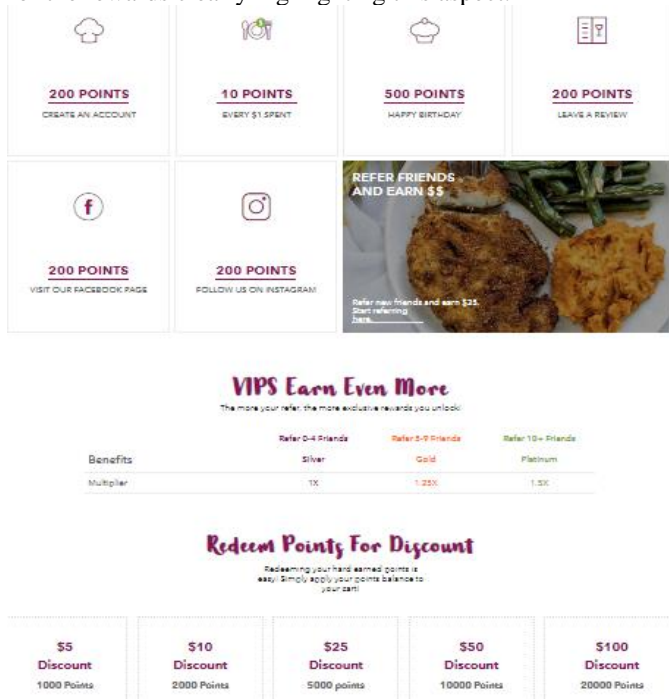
200 POINTS
CREATE AN ACCOUNT

10 POINTS
EVERY $1 SPENT

500 POINTS
HAPPY BIRTHDAY

200 POINTS
LEAVE A REVIEW

200 POINTS
VISIT OUR FACEBOOK PAGE

200 POINTS
FOLLOW US ON INSTAGRAM

REFER FRIENDS AND EARN $$

Refer new friends and earn $25. Start referring here.

VIPS Earn Even More

The more your refer, the more exclusive rewards you unlock!

| | Refer 0-4 Friends | Refer 5-9 Friends | Refer 10+ Friends |
|---|---|---|---|
| Benefits | Silver | Gold | Platinum |
| Multiplier | 1X | 1.25X | 1.5X |

Redeem Points For Discount

Redeeming your hard earned points is easy! Simply apply your points balance to your cart!

$5 Discount
1000 Points

$10 Discount
2000 Points

$25 Discount
5000 points

$50 Discount
10000 Points

$100 Discount
20000 Points